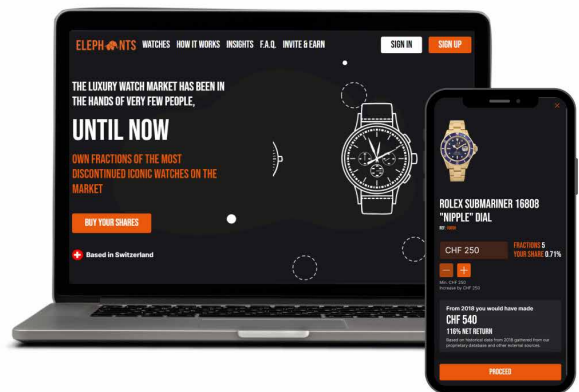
ELEPHANTS WATCHES HOW IT WORKS INSIGHTS F.A.Q. INVITE & EARN SIGN IN SIGN UP

THE LUXURY WATCH MARKET HAS BEEN IN THE HANDS OF VERY FEW PEOPLE,

UNTIL NOW

OWN FRACTIONS OF THE MOST DISCONTINUED ICONIC WATCHES ON THE MARKET

BUY YOUR SHARES

Based in Switzerland

ROLEX SUBMARINER 16808 "NIPPLE" DIAL

REF: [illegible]

CHF 250

FRACTIONS 5
YOUR SHARE 0.71%

Min. CHF 250
Increase by CHF 250

From 2018 you would have made

CHF 540

116% NET RETURN

Based on historical data from 2018 gathered from our proprietary database and other external sources.

PROCEED